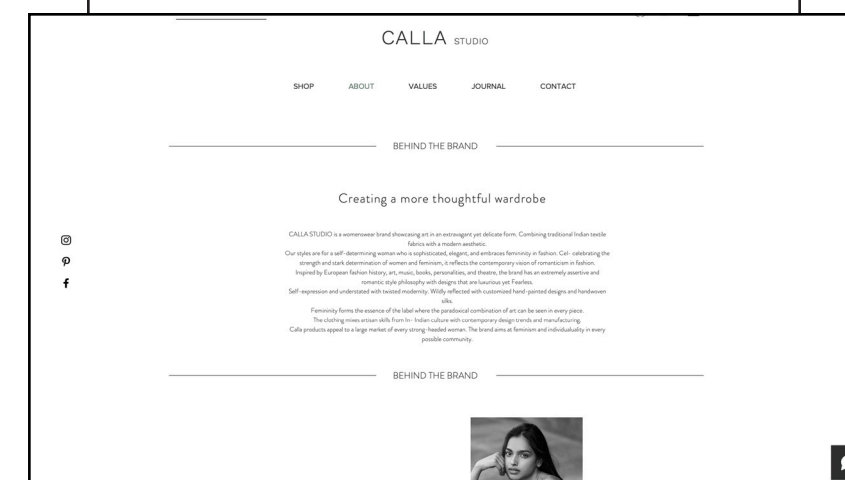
CALLA STUDIO

SHOP ABOUT VALUES JOURNAL CONTACT

BEHIND THE BRAND

Creating a more thoughtful wardrobe

CALLA STUDIO is a womenswear brand showcasing art in an extravagant yet delicate form. Combining traditional Indian textile fabrics with a modern aesthetic.
Our styles are for a self-determining woman who is sophisticated, elegant, and embraces femininity in fashion. Cel- celebrating the strength and stark determination of women and feminism, it reflects the contemporary vision of romanticism in fashion.
Inspired by European fashion history, art, music, books, personalities, and theatre, the brand has an extremely assertive and romantic style philosophy with designs that are luxurious yet Fearless.
Self-expression and understated with twisted modernity. Wildly reflected with customized hand-painted designs and handwoven silks.
Femininity forms the essence of the label where the paradoxical combination of art can be seen in every piece.
The clothing mixes artisan skills from In- Indian culture with contemporary design trends and manufacturing.
Calla products appeal to a large market of every strong-headed woman. The brand aims at feminism and individuality in every possible community.

BEHIND THE BRAND